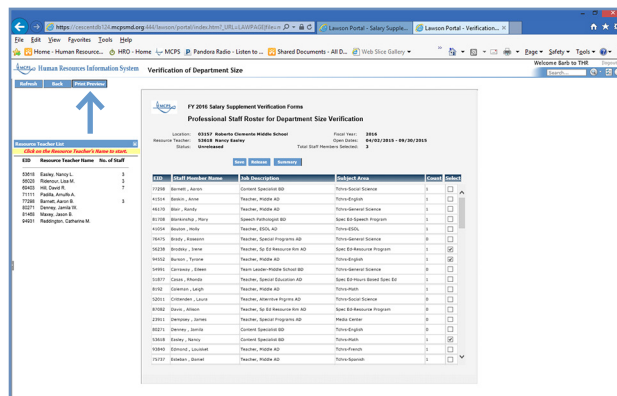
https://cescentdb124.mcpsmd.org:444/lawson/portal/index.htm?_URL=LAWP&QSRes=n | Lawson Portal - Salary Supple... | Lawson Portal - Verification... ×

File Edit View Favorites Tools Help

Home - Human Resource... HRO - Home MCPS Pandora Radio - Listen to ... Shared Documents - All D... Web Slice Gallery ▾ Page ▾ Safety ▾ Tools ▾

MCPS Human Resources Information System Verification of Department Size Welcome Barb to THR Search...

Refresh Back Print Preview

Resource Teacher List
Click on the Resource Teacher's Name to start.

| EID | Resource Teacher Name | No. of Staff |
|---|---|---|
| 53618 | Easley, Nancy L. | 3 |
| 59028 | Ridenour, Lisa M. | 3 |
| 69403 | Hill, David R. | 7 |
| 71111 | Padilla, Arnulfo A. | |
| 77298 | Barnett, Aaron B. | 3 |
| 80271 | Denney, Jamila W. | |
| 81469 | Masey, Jason B. | |
| 94931 | Reddington, Catherine M. | |

FY 2016 Salary Supplement Verification Forms

Professional Staff Roster for Department Size Verification

Location: 03157 Roberto Clemente Middle School Fiscal Year: 2016
Resource Teacher: 53618 Nancy Easley Open Dates: 04/01/2015 - 09/30/2015
Status: Unreleased Total Staff Members Selected: 3

Save Release Summary

| EID | Staff Member Name | Job Description | Subject Area | Count | Select |
|---|---|---|---|---|---|
| 73098 | Barnett , Aaron | Content Specialist BD | Tchrs-Social Science | 1 | ☐ |
| 41519 | Boskin , Anne | Teacher, Middle AD | Tchrs-English | 1 | ☐ |
| 46170 | Blair , Randy | Teacher, Middle AD | Tchrs-General Science | 1 | ☐ |
| 81708 | Bonkenship , Mary | Speech Pathologist BD | Spec Ed-Speech Program | 1 | ☐ |
| 41034 | Boulon , Holly | Teacher, ESOL AD | Tchrs-ESOL | 1 | ☐ |
| 78475 | Brady , Roseann | Teacher, Special Programs AD | Tchrs-General Science | 0 | ☐ |
| 58238 | Brodsky , Irene | Teacher, Sp Ed Resource Rm AD | Spec Ed-Resource Program | 1 | ☑ |
| 94552 | Burson , Tyrone | Teacher, Middle AD | Tchrs-English | 1 | ☑ |
| 54991 | Carraway , Eileen | Team Leader-Middle School BD | Tchrs-General Science | 0 | ☐ |
| 51877 | Casas , Rhonda | Teacher, Special Education AD | Spec Ed-Hours Based Spec Ed | 1 | ☐ |
| 8192 | Coleman , Leigh | Teacher, Middle AD | Tchrs-Math | 1 | ☐ |
| 52011 | Crittenden , Laura | Teacher, Alternative Prgrms AD | Tchrs-Social Science | 1 | ☐ |
| 87062 | Davis , Allison | Teacher, Sp Ed Resource Rm AD | Spec Ed-Resource Program | 0 | ☐ |
| 23911 | Dempsey , James | Teacher, Special Programs AD | Media Center | 0 | ☐ |
| 80271 | Denney , Jamila | Content Specialist BD | Tchrs-English | 0 | ☐ |
| 53618 | Easley , Nancy | Content Specialist BD | Tchrs-Math | 1 | ☑ |
| 93840 | Edmund , Louisiel | Teacher, Middle AD | Tchrs-French | 1 | ☐ |
| 79737 | Esteban , Daniel | Teacher, Middle AD | Tchrs-Spanish | 1 | ☐ |